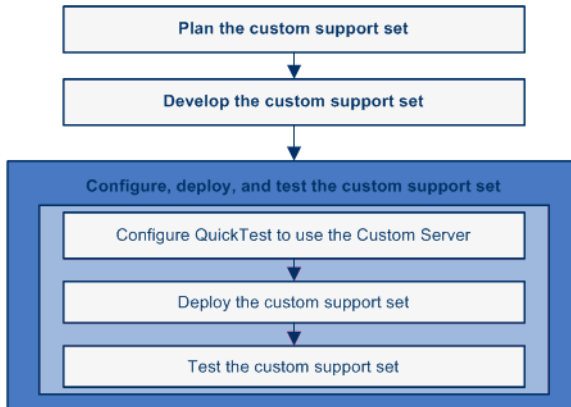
Plan the custom support set

Develop the custom support set

Configure, deploy, and test the custom support set

Configure QuickTest to use the Custom Server

Deploy the custom support set

Test the custom support set